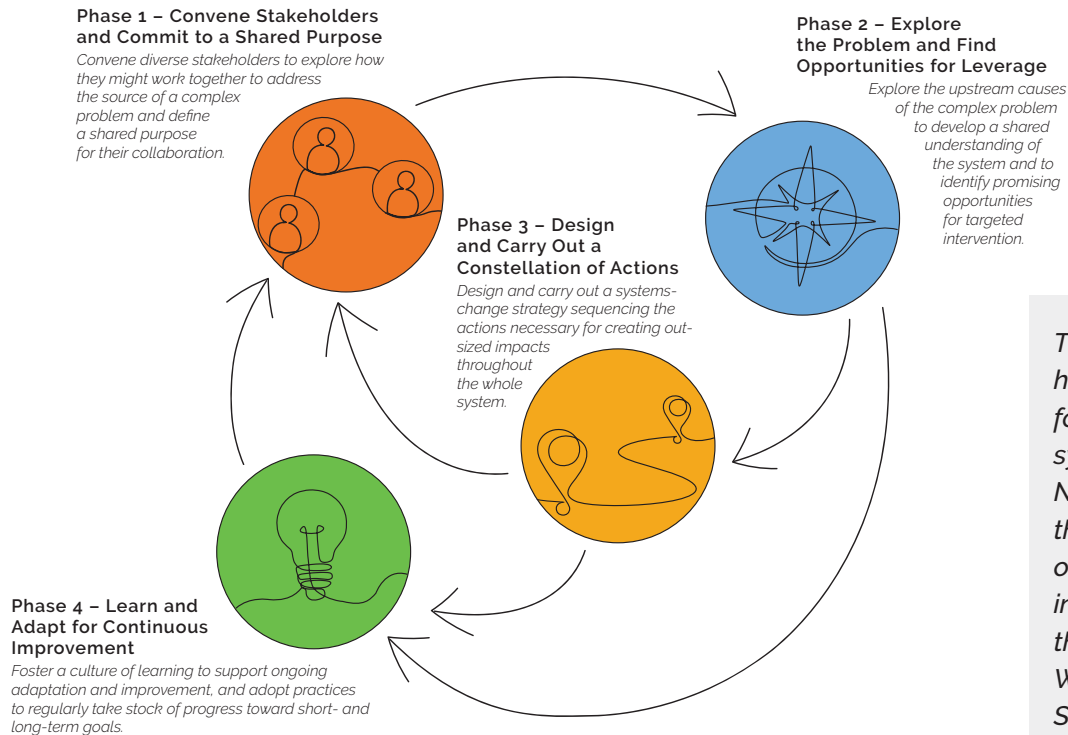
Phase 1 – Convene Stakeholders and Commit to a Shared Purpose

Convene diverse stakeholders to explore how they might work together to address the source of a complex problem and define a shared purpose for their collaboration.

Phase 2 – Explore the Problem and Find Opportunities for Leverage

Explore the upstream causes of the complex problem to develop a shared understanding of the system and to identify promising opportunities for targeted intervention.

Phase 3 – Design and Carry Out a Constellation of Actions

Design and carry out a systems-change strategy sequencing the actions necessary for creating outsized impacts throughout the whole system.

Phase 4 – Learn and Adapt for Continuous Improvement

Foster a culture of learning to support ongoing adaptation and improvement, and adopt practices to regularly take stock of progress toward short- and long-term goals.

T
h
fo
sy
N
th
o
in
th
W
S